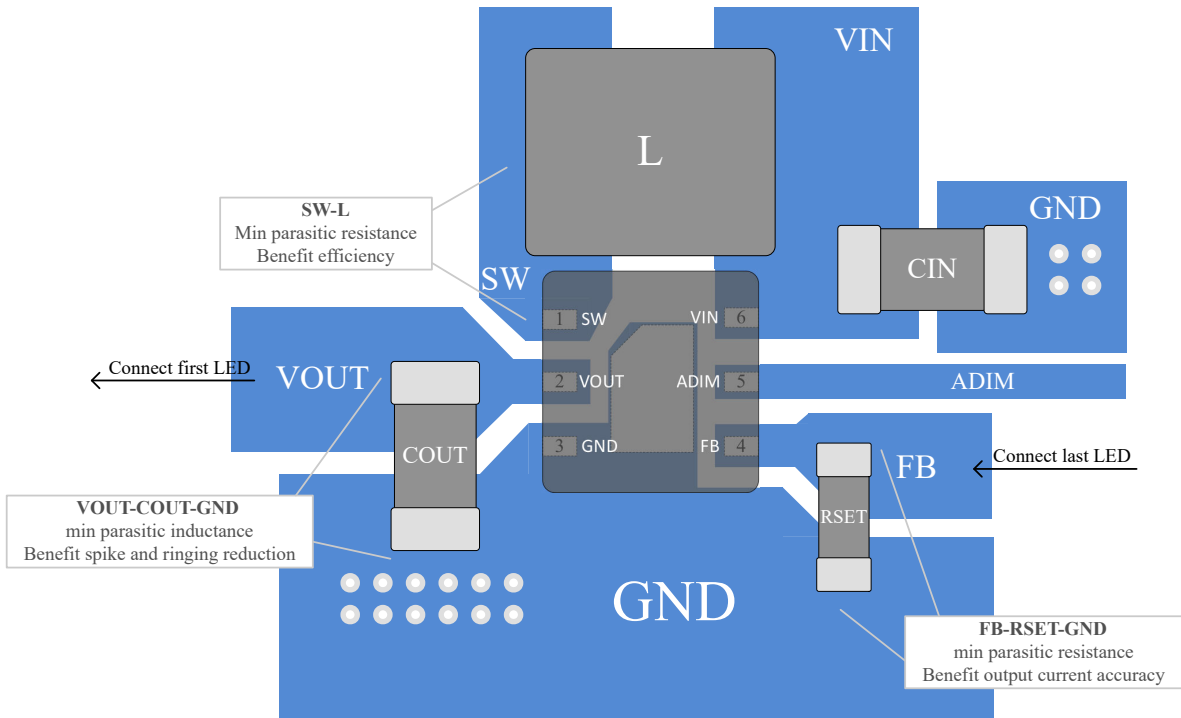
VIN

L

SW-L
Min parasitic resistance
Benefit efficiency

GND

CIN

SW

1 SW

VIN 6

Connect first LED

VOUT

2 VOUT

ADIM 5

ADIM

COUT

3 GND

FB 4

FB

Connect last LED

RSET

VOUT-COUT-GND
min parasitic inductance
Benefit spike and ringing reduction

GND

FB-RSET-GND
min parasitic resistance
Benefit output current accuracy